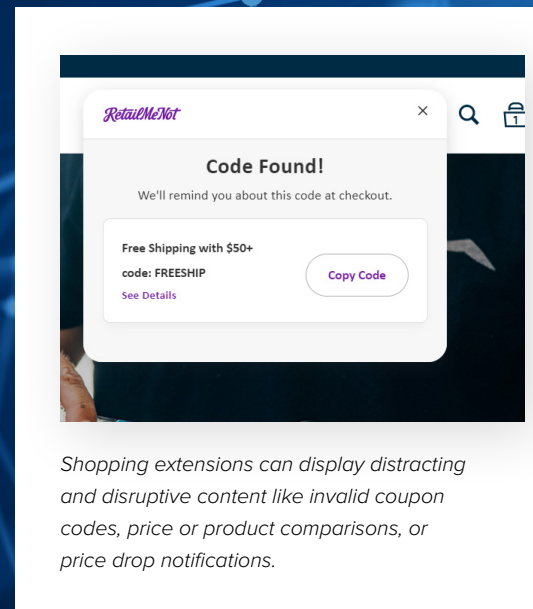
RetailMeNot

×

1

Code Found!

We'll remind you about this code at checkout.

Free Shipping with $50+

code: FREESHIP

See Details

Copy Code

Shopping extensions can display distracting and disruptive content like invalid coupon codes, price or product comparisons, or price drop notifications.